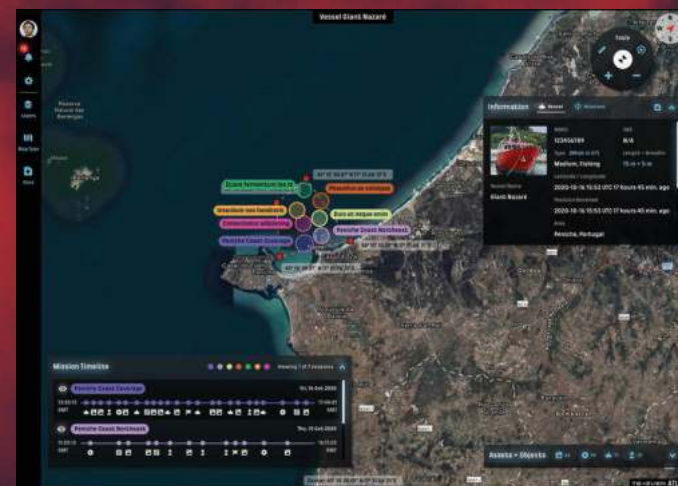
Vessel Giant Nazaré

Tools

Users

Map Types

Docs

Reserva Natural das Berlengas

Information
Vessel
Missions

MMSI
123456789
IMO
N/A
Type
Medium, Fishing
Length × Breadth
15 m × 5 m
Vessel Name
Giant Nazaré
2020-10-16 15:53 UTC 17 hours 45 min. ago
2020-10-16 15:53 UTC 17 hours 45 min. ago
Area
Peniche, Portugal

Peniche Coast Coverage
Peniche Coast Northeast

Mission Timeline
Viewing 1 of 7 missions

Peniche Coast Coverage
Thu, 15 Oct 2020
Peniche Coast Northeast
Thu, 15 Oct 2020

Assets + Objects